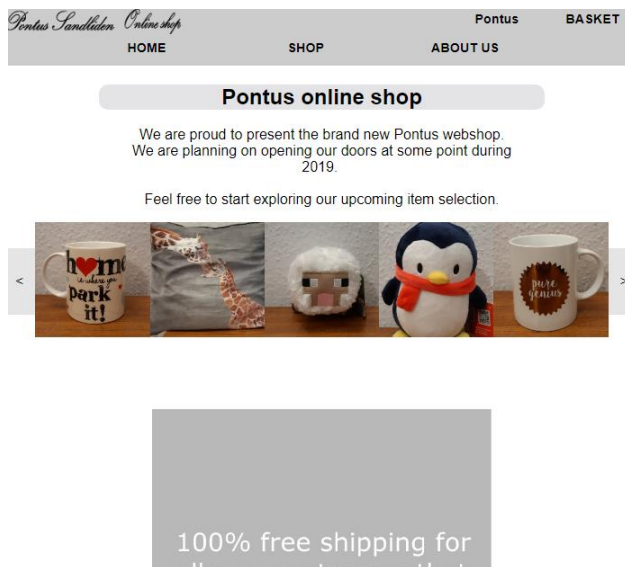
Pontus Sandlöden Online shop

Pontus BASKET

HOME SHOP ABOUT US

Pontus online shop

We are proud to present the brand new Pontus webshop. We are planning on opening our doors at some point during 2019.

Feel free to start exploring our upcoming item selection.

<

home is where you park it!

pure genius

>

100% free shipping for

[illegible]